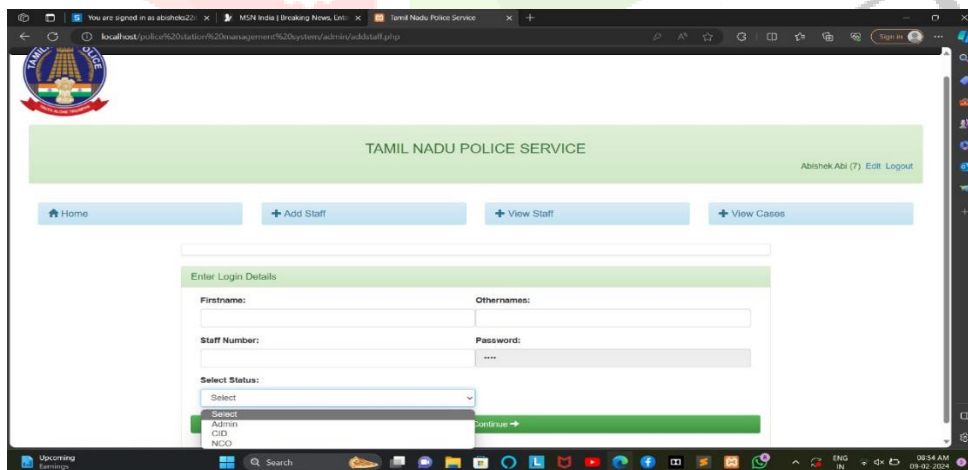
You are signed in as abisheka22 ×
MSN India | Breaking News, Ente ×
Tamil Nadu Police Service ×
localhost/police%20station%20management%20system/admin/addstaff.php
Sign in

POLICE

TAMIL NADU POLICE SERVICE

Abishek Abi (7) Edit Logout

Home
+ Add Staff
+ View Staff
+ View Cases

Enter Login Details

Firstname:
Othernames:

Staff Number:
Password:
····

Select Status:
Select
Select
Admin
CID
NCO

Continue →

Upcoming
Earnings

Search

ENG IN
09:34 AM
09-02-2024